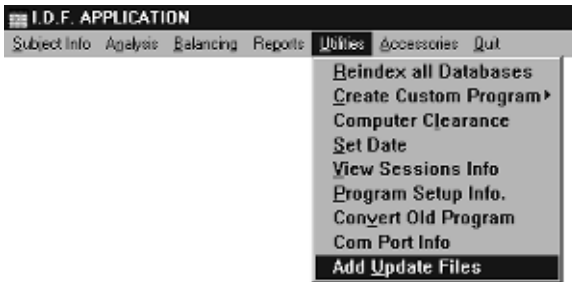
I.D.F. APPLICATION
Subject Info Analysis Balancing Reports Utilities Accessories Quit
Reindex all Databases
Create Custom Program
Computer Clearance
Set Date
View Sessions Info
Program Setup Info.
Convert Old Program
Com Port Info
Add Update Files